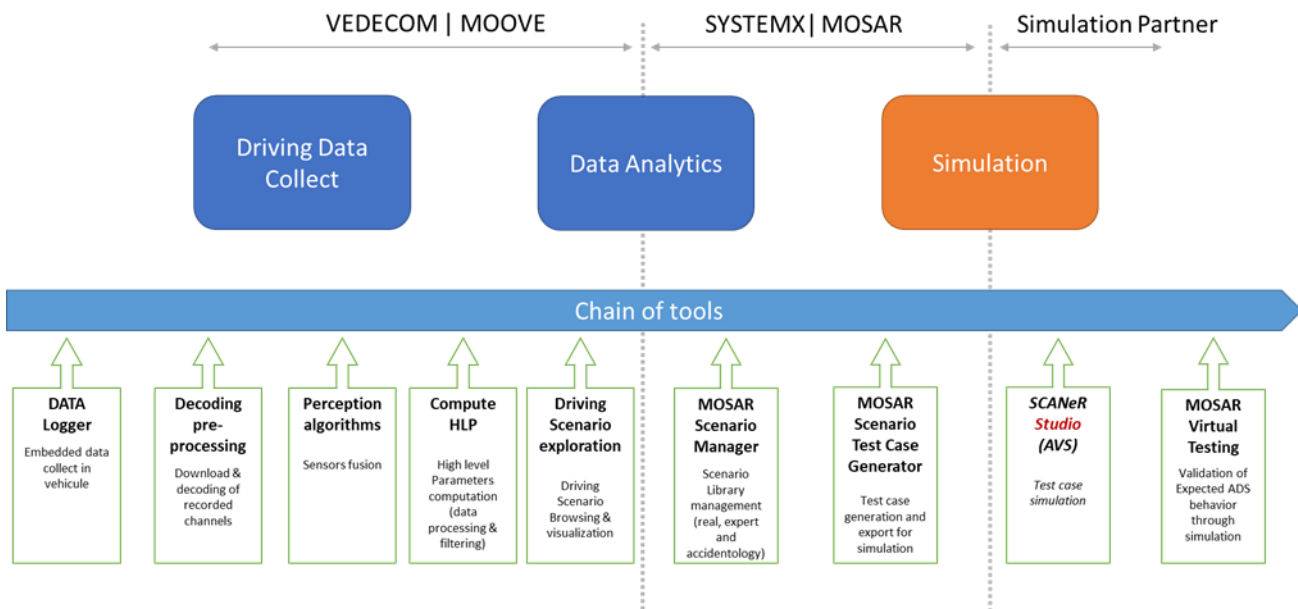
VEDECOM | MOOVE

SYSTEMX| MOSAR

Simulation Partner

Driving Data Collect

Data Analytics

Simulation

Chain of tools

DATA Logger

Embedded data collect in vehicule

Decoding pre-processing

Download & decoding of recorded channels

Perception algorithms

Sensors fusion

Compute HLP

High level Parameters computation (data processing & filtering)

Driving Scenario exploration

Driving Scenario Browsing & visualization

MOSAR Scenario Manager

Scenario Library management (real, expert and accidentology)

MOSAR Scenario Test Case Generator

Test case generation and export for simulation

SCANeR Studio (AVS)

Test case simulation

MOSAR Virtual Testing

Validation of Expected ADS behavior through simulation